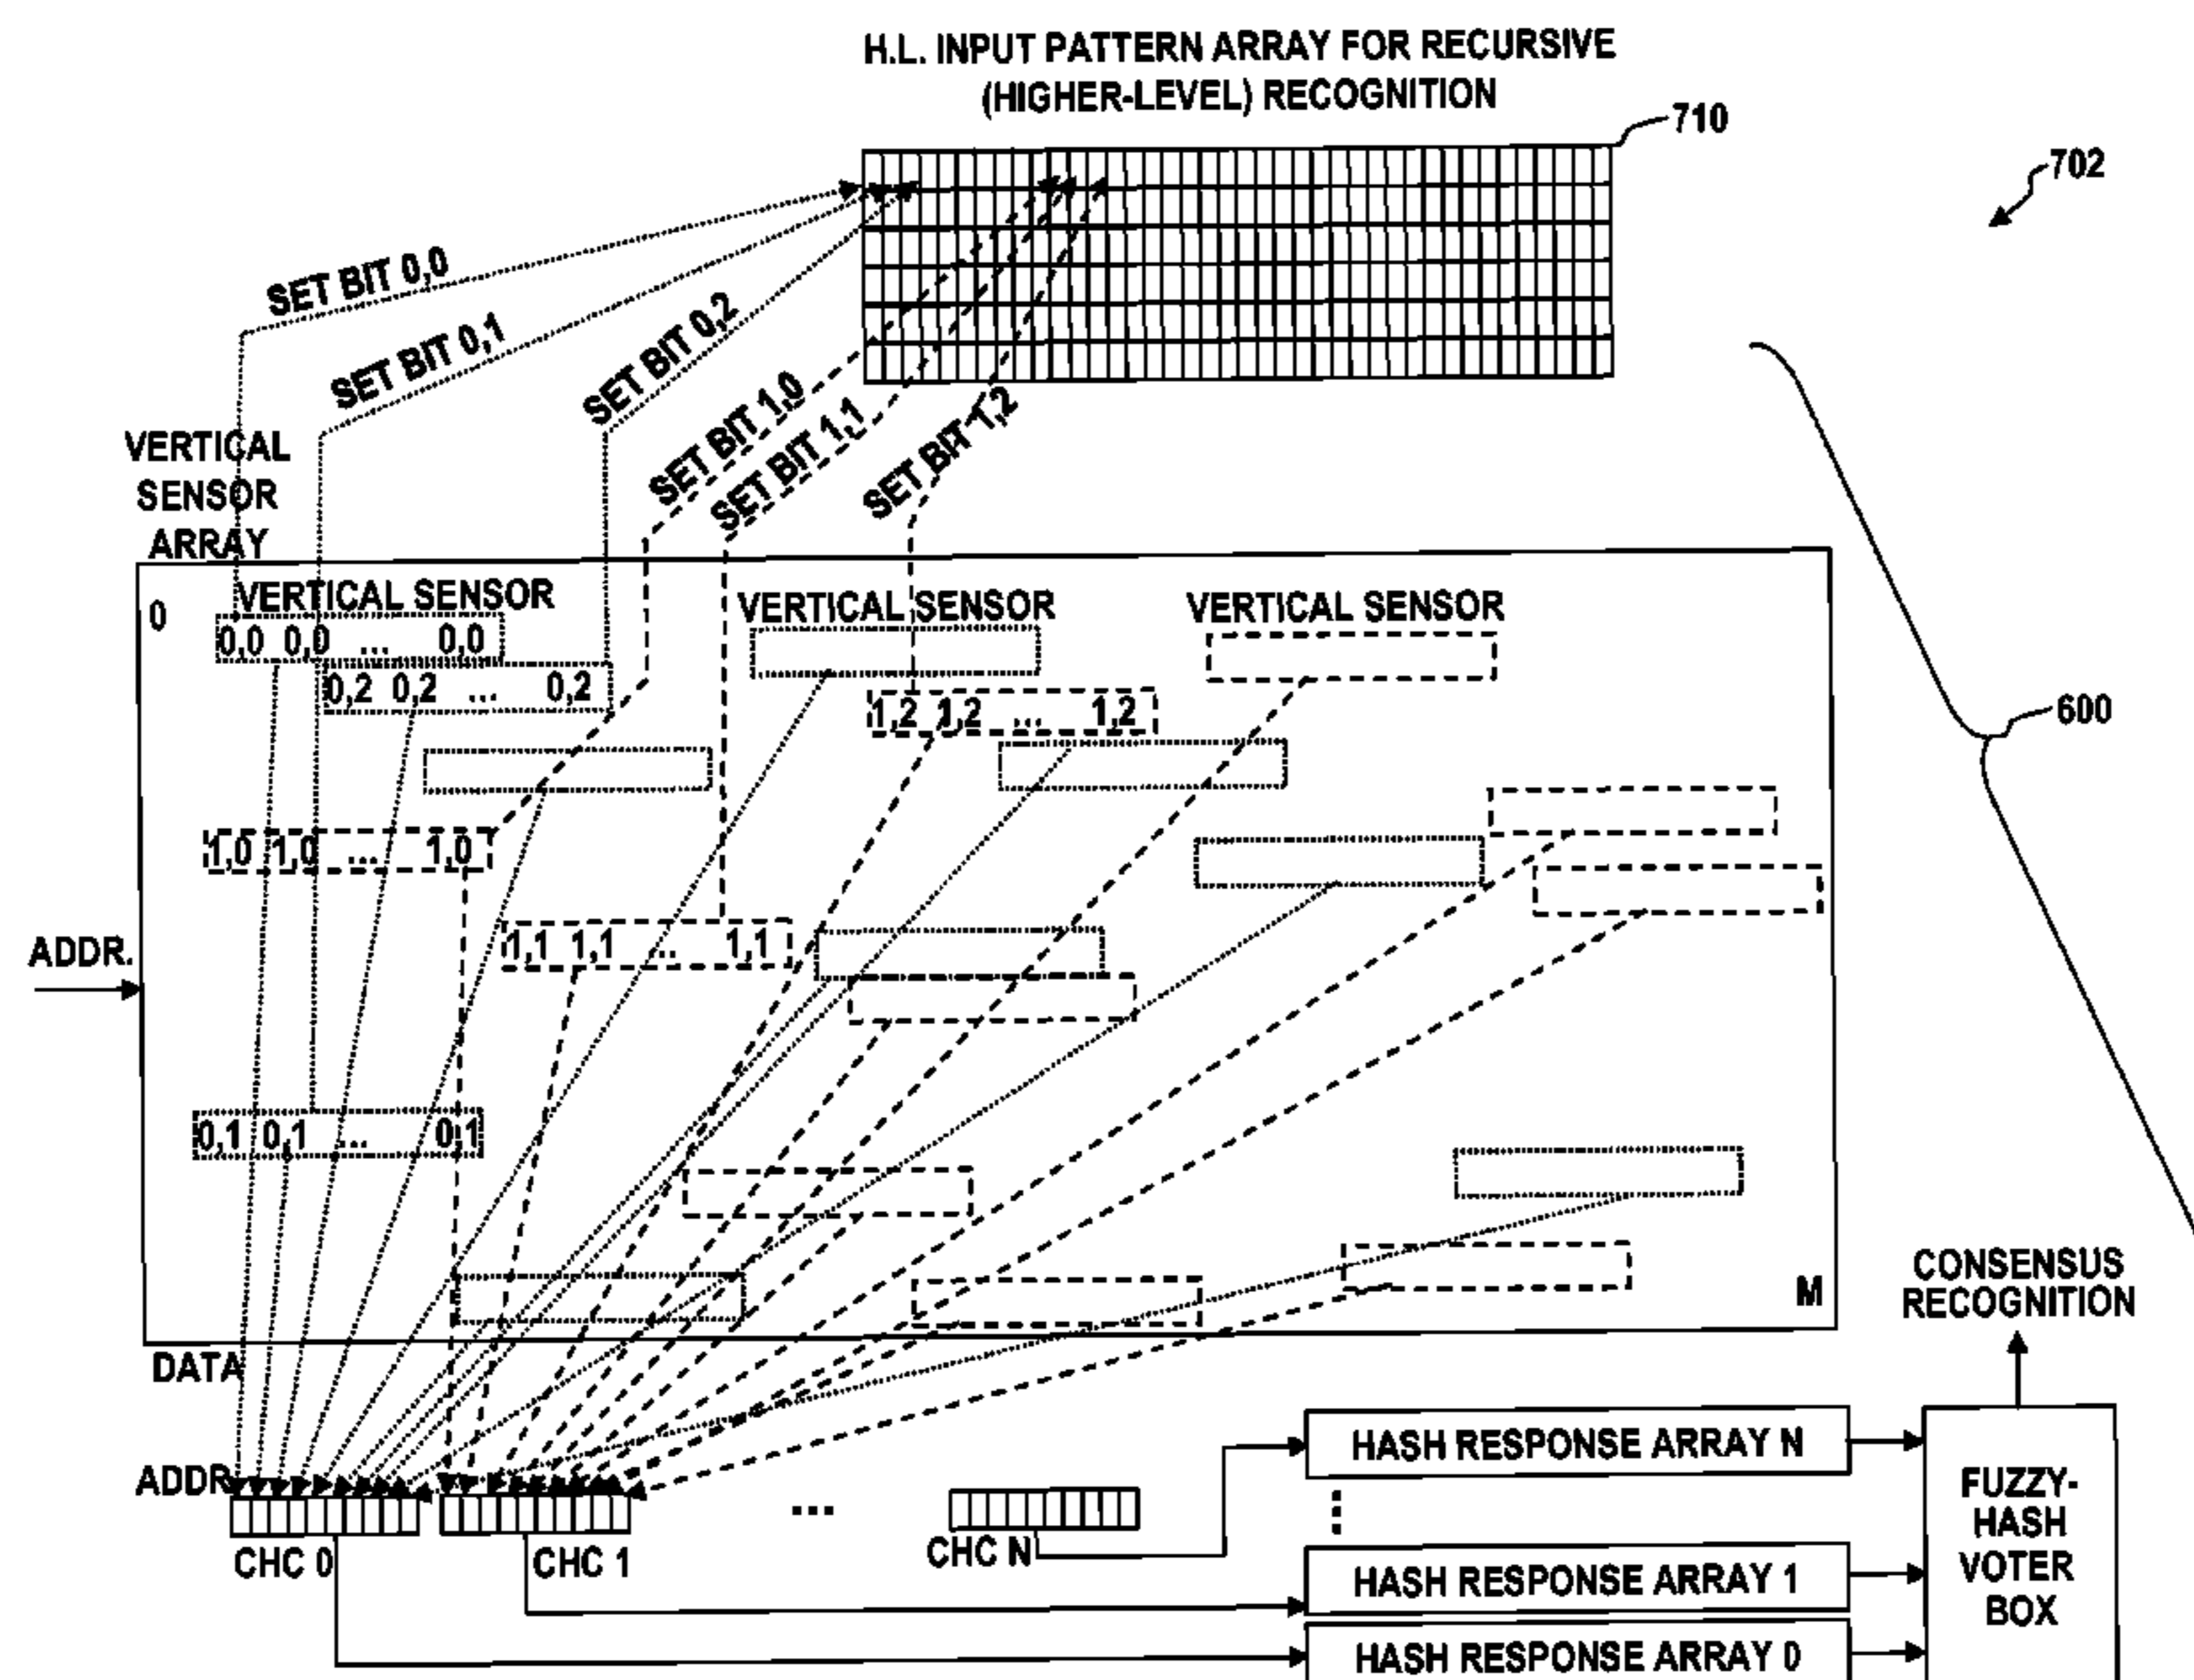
H.L. INPUT PATTERN ARRAY FOR RECURSIVE (HIGHER-LEVEL) RECOGNITION

710

702

SET BIT 0,0

SET BIT 0,1

SET BIT 0,2

SET BIT 1,0

SET BIT 1,1

SET BIT 1,2

VERTICAL SENSOR ARRAY

0

VERTICAL SENSOR

0,0 0,0 ... 0,0

0,2 0,2 ... 0,2

VERTICAL SENSOR

VERTICAL SENSOR

1,2 1,2 ... 1,2

600

1,0 1,0 ... 1,0

ADDR.

1,1 1,1 ... 1,1

0,1 0,1 ... 0,1

M

CONSENSUS RECOGNITION

DATA

ADDR

CHC 0

CHC 1

...

CHC N

HASH RESPONSE ARRAY N

HASH RESPONSE ARRAY 1

HASH RESPONSE ARRAY 0

FUZZY-HASH VOTER BOX